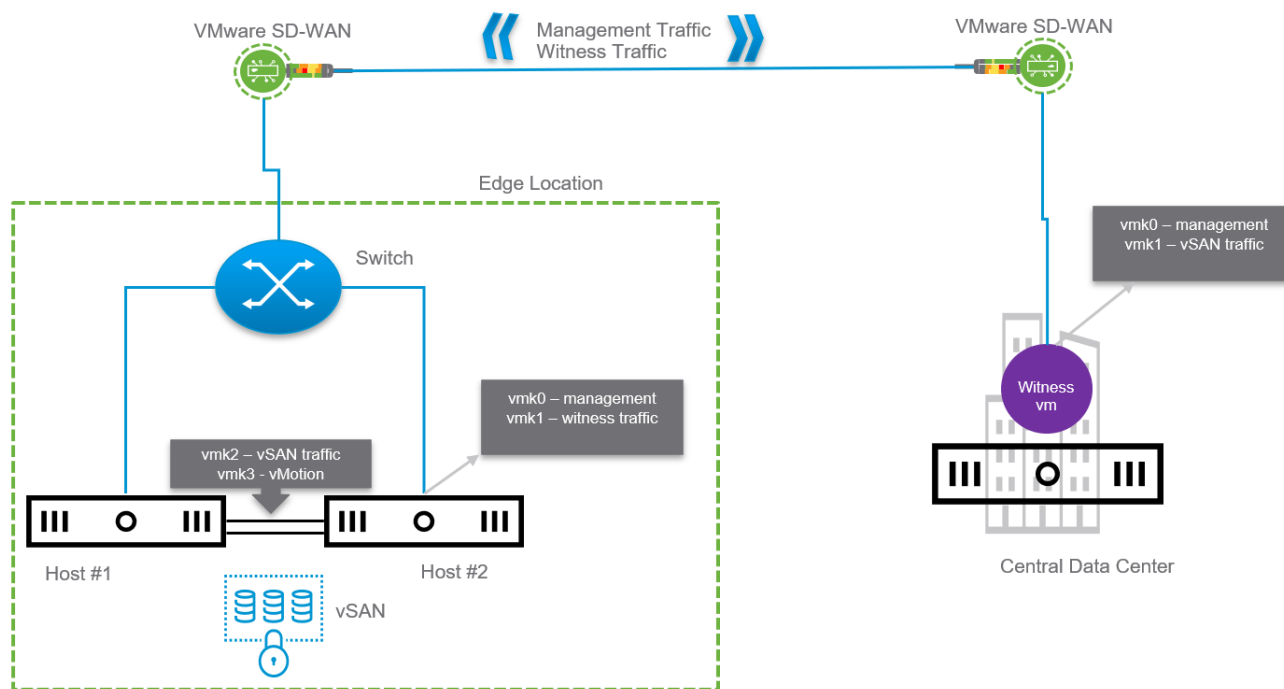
VMware SD-WAN

Management Traffic
Witness Traffic

VMware SD-WAN

Edge Location

Switch

vmk0 – management
vmk1 – vSAN traffic

Witness vm

vmk0 – management
vmk1 – witness traffic

vmk2 – vSAN traffic
vmk3 - vMotion

Host #1

Host #2

vSAN

Central Data Center